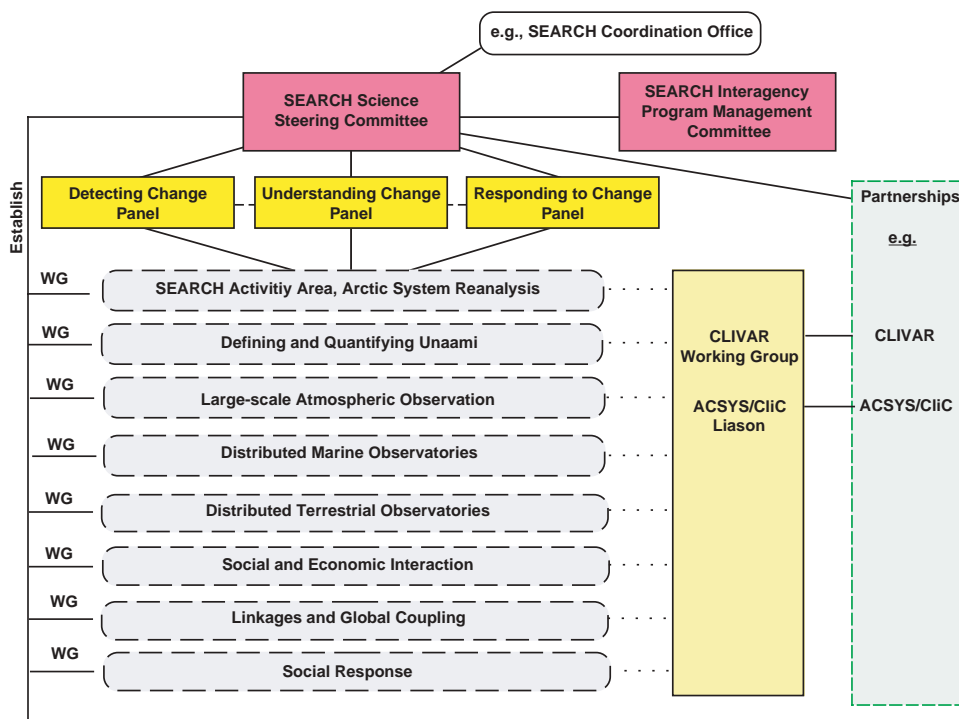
e.g., SEARCH Coordination Office

SEARCH Science Steering Committee

SEARCH Interagency Program Management Committee

Establish

Detecting Change Panel

Understanding Change Panel

Responding to Change Panel

Partnerships

e.g.

WG
SEARCH Activitiy Area, Arctic System Reanalysis

WG
Defining and Quantifying Unaami

WG
Large-scale Atmospheric Observation

WG
Distributed Marine Observatories

WG
Distributed Terrestrial Observatories

WG
Social and Economic Interaction

WG
Linkages and Global Coupling

WG
Social Response

CLIVAR Working Group

ACSYS/CliC Liason

CLIVAR

ACSYS/CliC